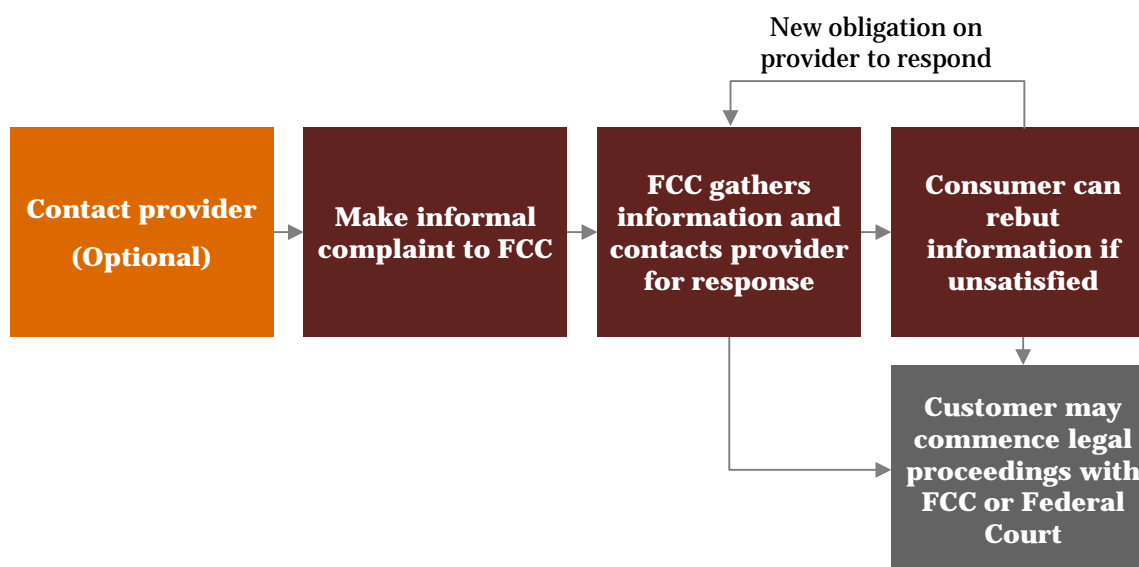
Contact provider (Optional)

Make informal complaint to FCC

FCC gathers information and contacts provider for response

New obligation on provider to respond

Consumer can rebut information if unsatisfied

Customer may commence legal proceedings with FCC or Federal Court